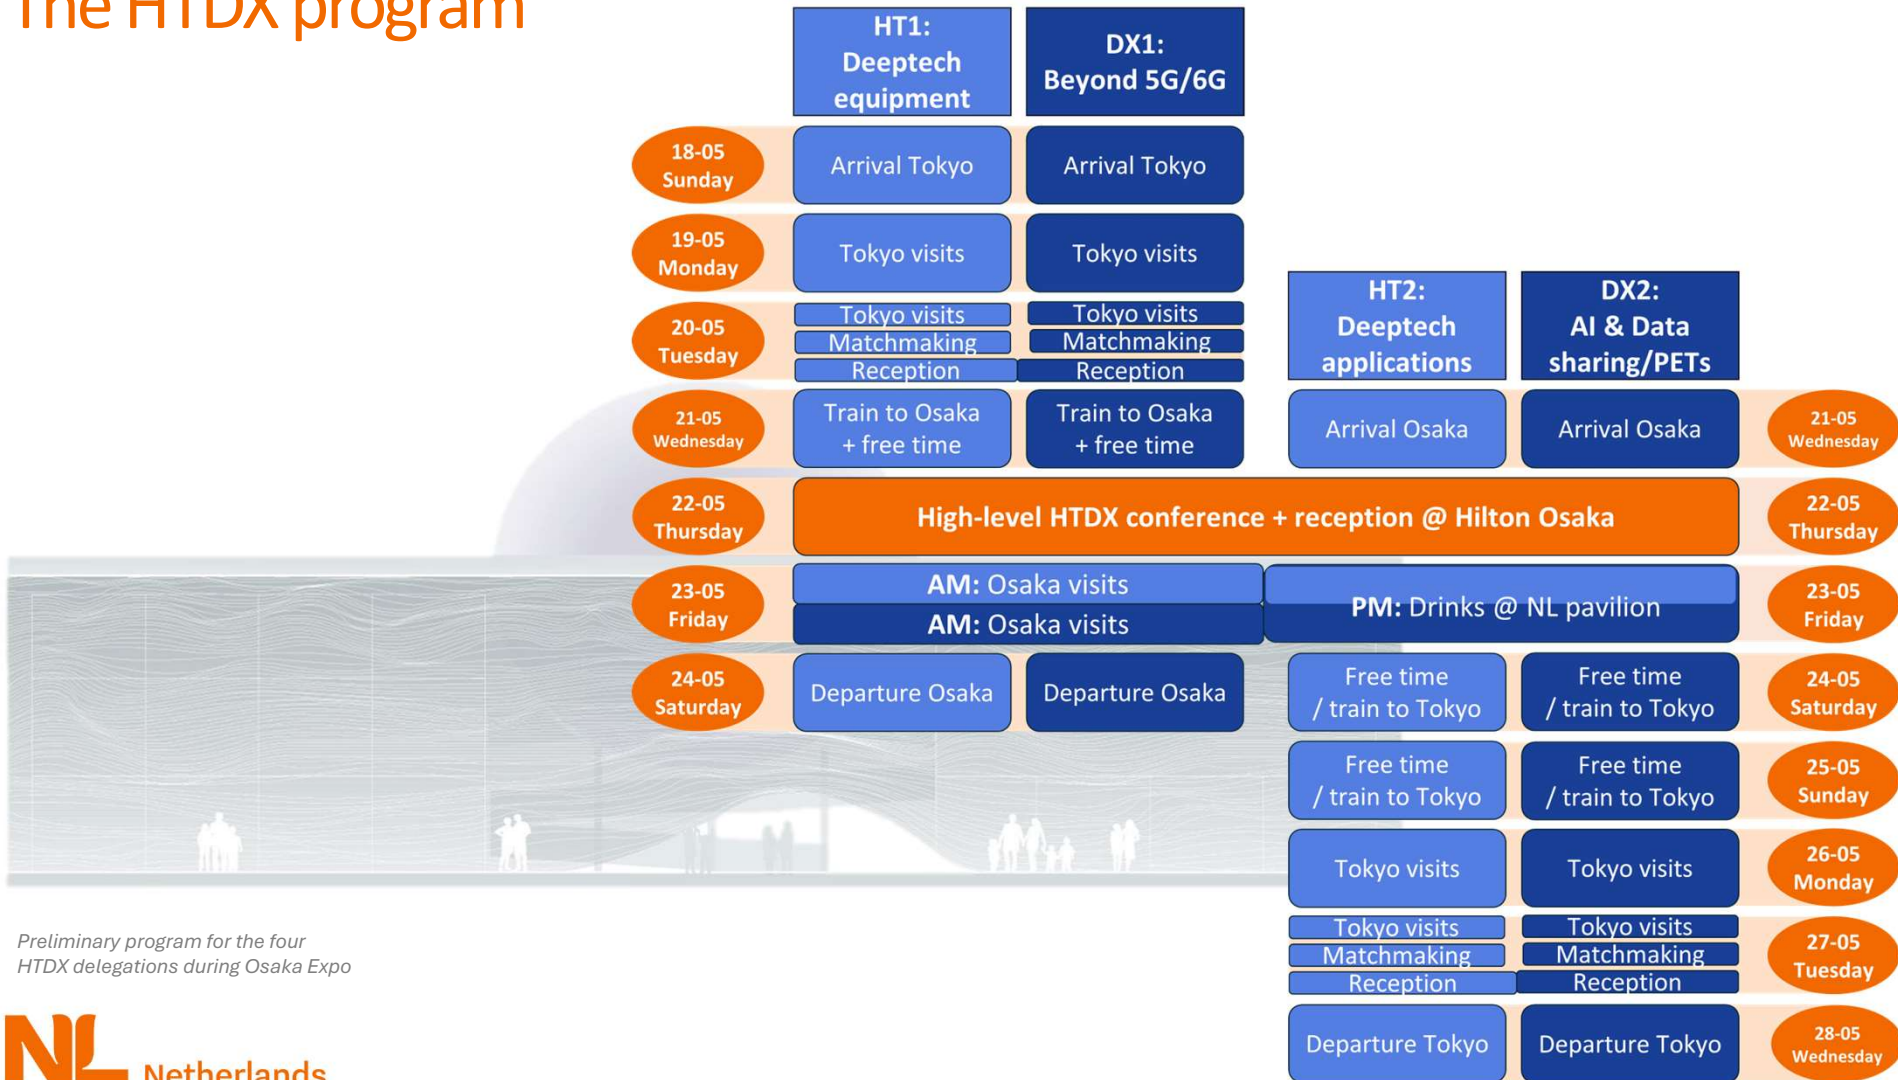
The HTDX program

HT1: Deeptech equipment

DX1: Beyond 5G/6G

18-05 Sunday

Arrival Tokyo

Arrival Tokyo

19-05 Monday

Tokyo visits

Tokyo visits

HT2: Deeptech applications

DX2: AI & Data sharing/PETs

20-05 Tuesday

Tokyo visits
Matchmaking
Reception

Tokyo visits
Matchmaking
Reception

21-05 Wednesday

Train to Osaka + free time

Train to Osaka + free time

Arrival Osaka

Arrival Osaka

21-05 Wednesday

22-05 Thursday

High-level HTDX conference + reception @ Hilton Osaka

22-05 Thursday

23-05 Friday

AM: Osaka visits

AM: Osaka visits

PM: Drinks @ NL pavilion

23-05 Friday

24-05 Saturday

Departure Osaka

Departure Osaka

Free time / train to Tokyo

Free time / train to Tokyo

24-05 Saturday

Free time / train to Tokyo

Free time / train to Tokyo

25-05 Sunday

Tokyo visits

Tokyo visits

26-05 Monday

Tokyo visits
Matchmaking
Reception

Tokyo visits
Matchmaking
Reception

27-05 Tuesday

Departure Tokyo

Departure Tokyo

28-05 Wednesday

Preliminary program for the four HTDX delegations during Osaka Expo

NL Netherlands